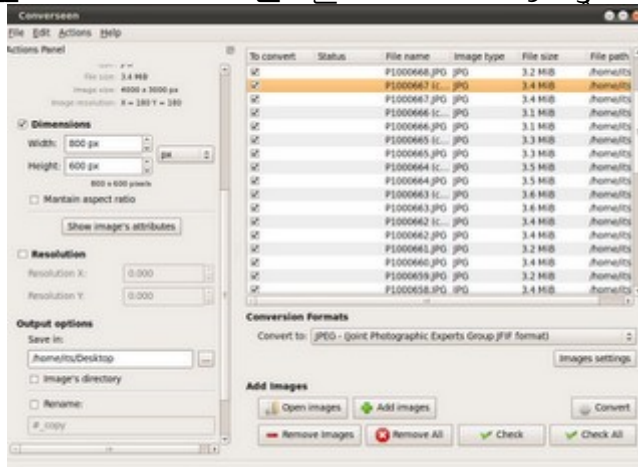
Converseen

File Edit Actions Help

Actions Panel

File size: 3.4 MiB
Image size: 4000 x 3000 px
Image resolution: X = 180 Y = 180

Dimensions
Width: 800 px
Height: 600 px
px
800 x 600 pixels
Maintain aspect ratio
Show image's attributes

Resolution
Resolution X: 0.000
Resolution Y: 0.000

Output options
Save in:
/home/its/Desktop
Image's directory
Rename:
#_copy

| To convert | Status | File name | Image type | File size | File path |
|---|---|---|---|---|---|
| ☑ | | P1000668.JPG | JPG | 3.2 MiB | /home/its |
| ☑ | | P1000667 (c... | JPG | 3.4 MiB | /home/its |
| ☑ | | P1000667.JPG | JPG | 3.4 MiB | /home/its |
| ☑ | | P1000666 (c... | JPG | 3.1 MiB | /home/its |
| ☑ | | P1000666.JPG | JPG | 3.1 MiB | /home/its |
| ☑ | | P1000665 (c... | JPG | 3.3 MiB | /home/its |
| ☑ | | P1000665.JPG | JPG | 3.3 MiB | /home/its |
| ☑ | | P1000664 (c... | JPG | 3.5 MiB | /home/its |
| ☑ | | P1000664.JPG | JPG | 3.5 MiB | /home/its |
| ☑ | | P1000663 (c... | JPG | 3.6 MiB | /home/its |
| ☑ | | P1000663.JPG | JPG | 3.6 MiB | /home/its |
| ☑ | | P1000662 (c... | JPG | 3.4 MiB | /home/its |
| ☑ | | P1000662.JPG | JPG | 3.4 MiB | /home/its |
| ☑ | | P1000661.JPG | JPG | 3.2 MiB | /home/its |
| ☑ | | P1000660.JPG | JPG | 3.4 MiB | /home/its |
| ☑ | | P1000659.JPG | JPG | 3.2 MiB | /home/its |
| ☑ | | P1000658.JPG | JPG | 3.4 MiB | /home/its |

Conversion Formats
Convert to: JPEG - (Joint Photographic Experts Group JFIF format)
Images settings

Add Images
Open images
Add images
Convert
Remove Images
Remove All
Check
Check All